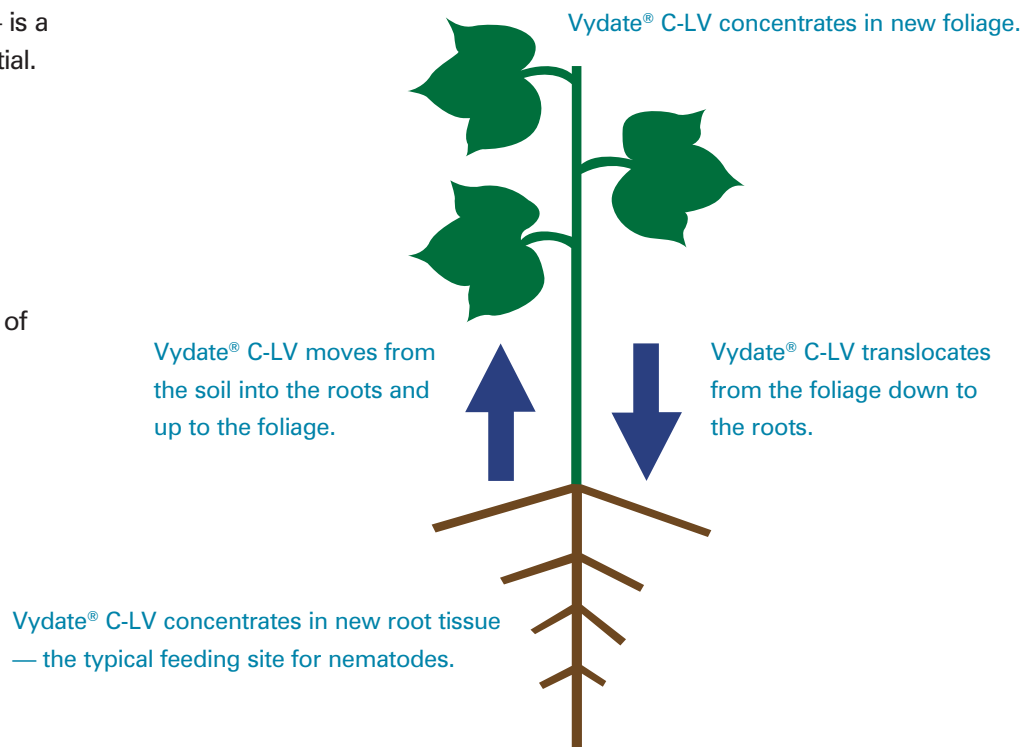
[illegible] is a
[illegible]tial.

of

Vydate® C-LV concentrates in new foliage.

Vydate® C-LV moves from the soil into the roots and up to the foliage.

Vydate® C-LV translocates from the foliage down to the roots.

Vydate® C-LV concentrates in new root tissue — the typical feeding site for nematodes.